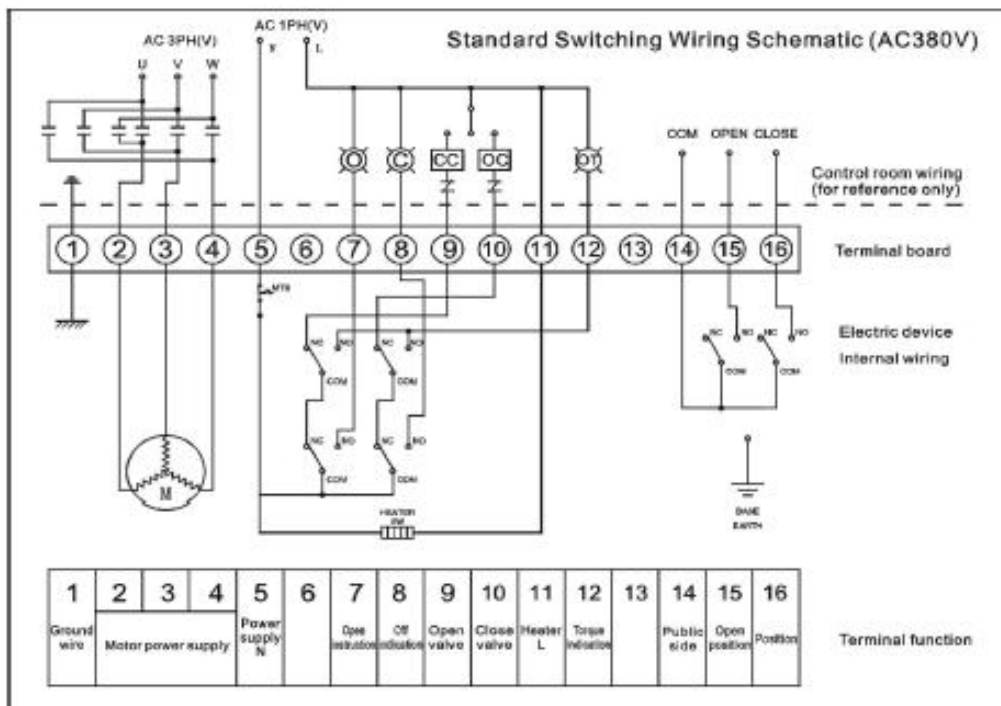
Standard Switching Wiring Schematic (AC380V)

AC 3PH(V)
U V W

AC 1PH(V)
N L

O C CC OC OT

COM OPEN CLOSE

Control room wiring
(for reference only)

1 2 3 4 5 6 7 8 9 10 11 12 13 14 15 16

Terminal board

MTR

NC NO
COM
NC NO
COM
NC NO
COM
NC NO
COM

NC NO NC NO
COM COM

Electric device
internal wiring

M

HEATER
8W

BASE
EARTH

| 1 | 2 | 3 | 4 | 5 | 6 | 7 | 8 | 9 | 10 | 11 | 12 | 13 | 14 | 15 | 16 |
|---|---|---|---|---|---|---|---|---|---|---|---|---|---|---|---|
| Ground wire | Motor power supply | | | Power supply N | | Open instruction | Off indication | Open valve | Close valve | Heater L | Torque indication | | Public side | Open position | Position |

Terminal function